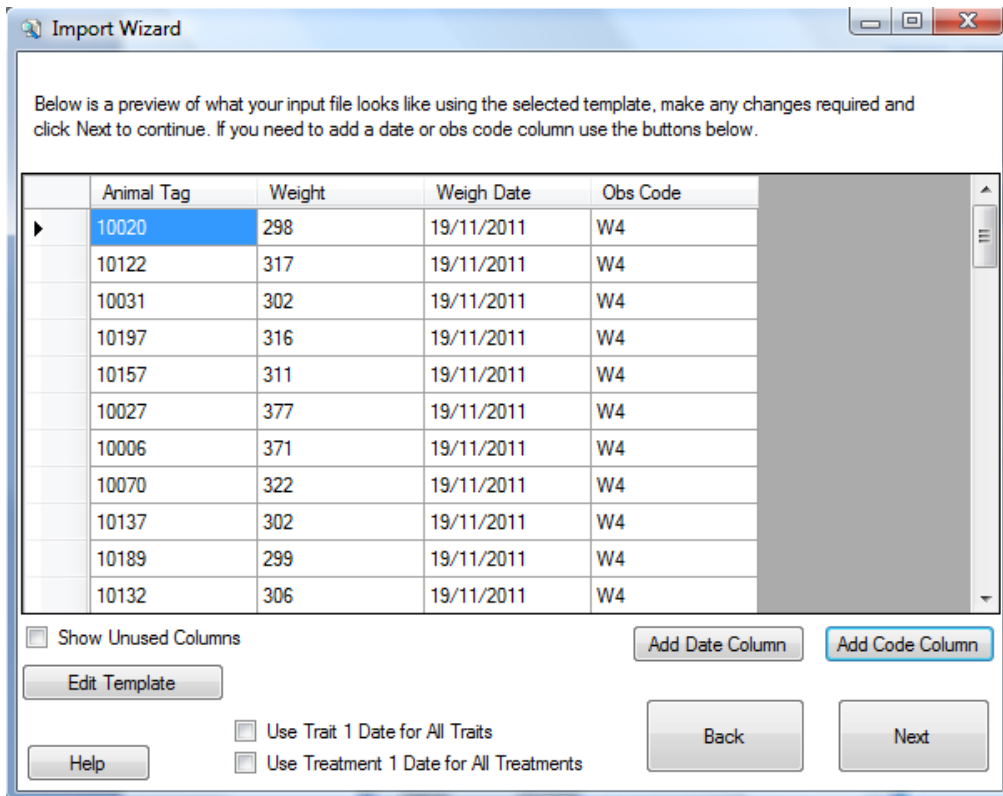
Import Wizard

Below is a preview of what your input file looks like using the selected template, make any changes required and click Next to continue. If you need to add a date or obs code column use the buttons below.

| Animal Tag | Weight | Weigh Date | Obs Code |
|---|---|---|---|
| 10020 | 298 | 19/11/2011 | W4 |
| 10122 | 317 | 19/11/2011 | W4 |
| 10031 | 302 | 19/11/2011 | W4 |
| 10197 | 316 | 19/11/2011 | W4 |
| 10157 | 311 | 19/11/2011 | W4 |
| 10027 | 377 | 19/11/2011 | W4 |
| 10006 | 371 | 19/11/2011 | W4 |
| 10070 | 322 | 19/11/2011 | W4 |
| 10137 | 302 | 19/11/2011 | W4 |
| 10189 | 299 | 19/11/2011 | W4 |
| 10132 | 306 | 19/11/2011 | W4 |

Show Unused Columns

Add Date Column

Add Code Column

Edit Template

Use Trait 1 Date for All Traits

Use Treatment 1 Date for All Treatments

Back

Next

Help